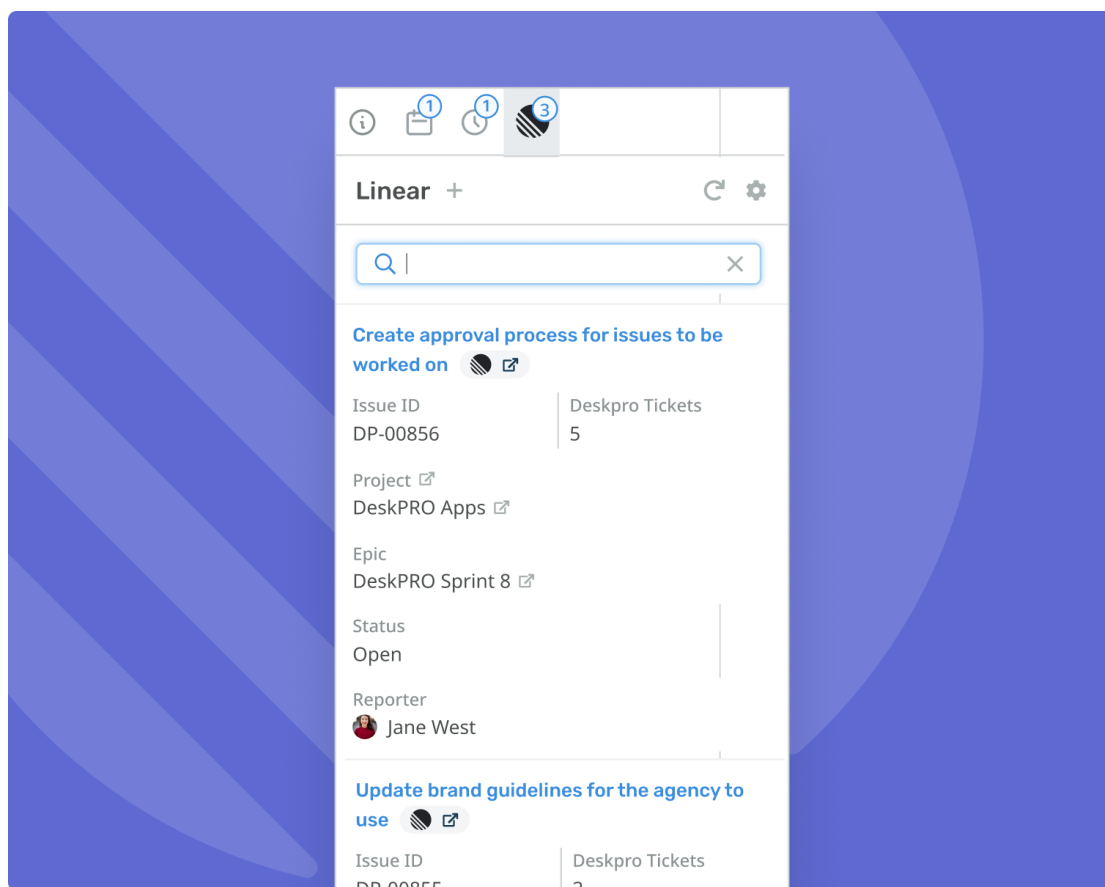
1 1 3

Linear +

Create approval process for issues to be worked on

Issue ID
DP-00856

Deskpro Tickets
5

Project
DeskPRO Apps

Epic
DeskPRO Sprint 8

Status
Open

Reporter
Jane West

Update brand guidelines for the agency to use

Issue ID
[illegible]

Deskpro Tickets
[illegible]